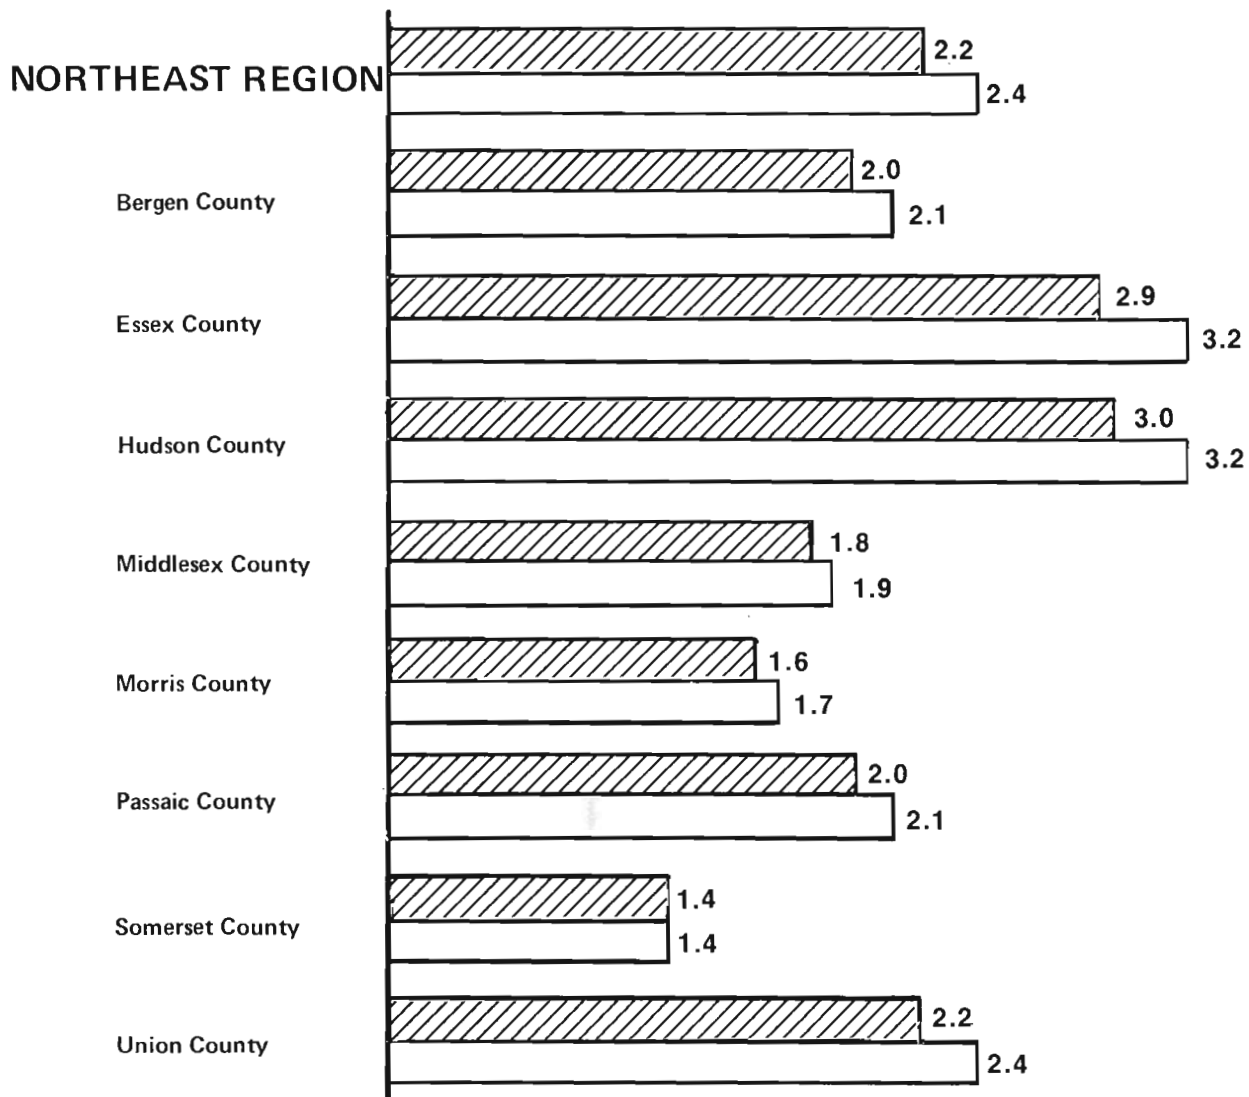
NORTHEAST REGION
2.2
2.4

Bergen County
2.0
2.1

Essex County
2.9
3.2

Hudson County
3.0
3.2

Middlesex County
1.8
1.9

Morris County
1.6
1.7

Passaic County
2.0
2.1

Somerset County
1.4
1.4

Union County
2.2
2.4